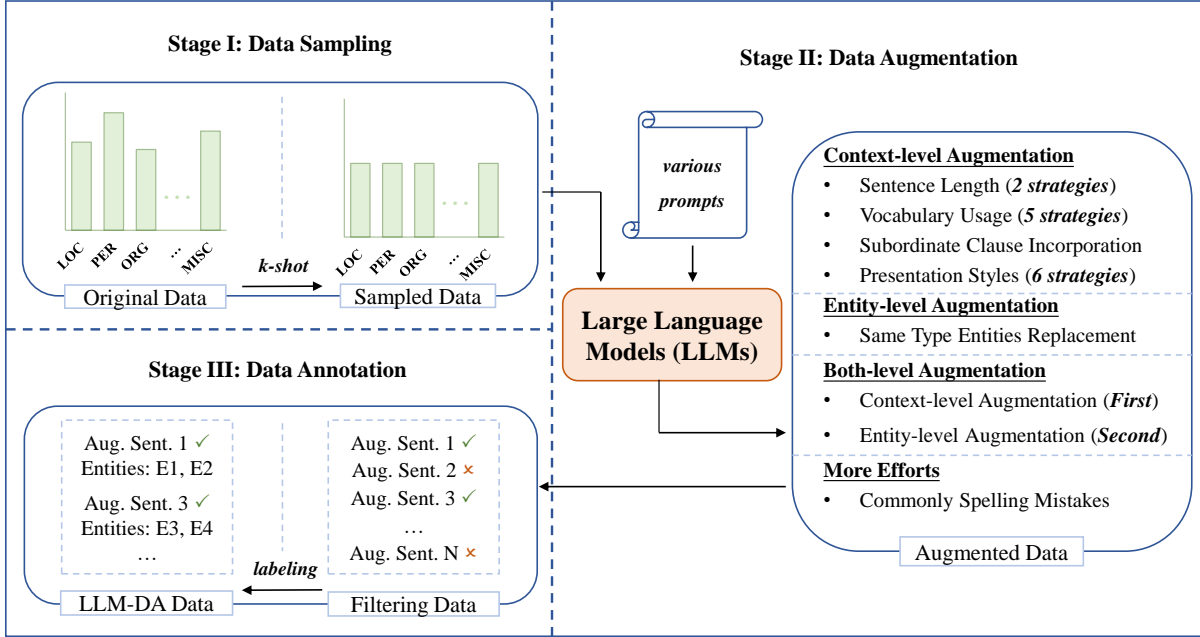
Stage I: Data Sampling

LOC PER ORG … MISC

k-shot

LOC PER ORG … MISC

Original Data

Sampled Data

Stage II: Data Augmentation

various prompts

Large Language Models (LLMs)

Context-level Augmentation
• Sentence Length (*2 strategies*)
• Vocabulary Usage (*5 strategies*)
• Subordinate Clause Incorporation
• Presentation Styles (*6 strategies*)

Entity-level Augmentation
• Same Type Entities Replacement

Both-level Augmentation
• Context-level Augmentation (*First*)
• Entity-level Augmentation (*Second*)

More Efforts
• Commonly Spelling Mistakes

Augmented Data

Stage III: Data Annotation

Aug. Sent. 1 ✓
Entities: E1, E2
Aug. Sent. 3 ✓
Entities: E3, E4
…

Aug. Sent. 1 ✓
Aug. Sent. 2 ×
Aug. Sent. 3 ✓
…
Aug. Sent. N ×

labeling

LLM-DA Data

Filtering Data